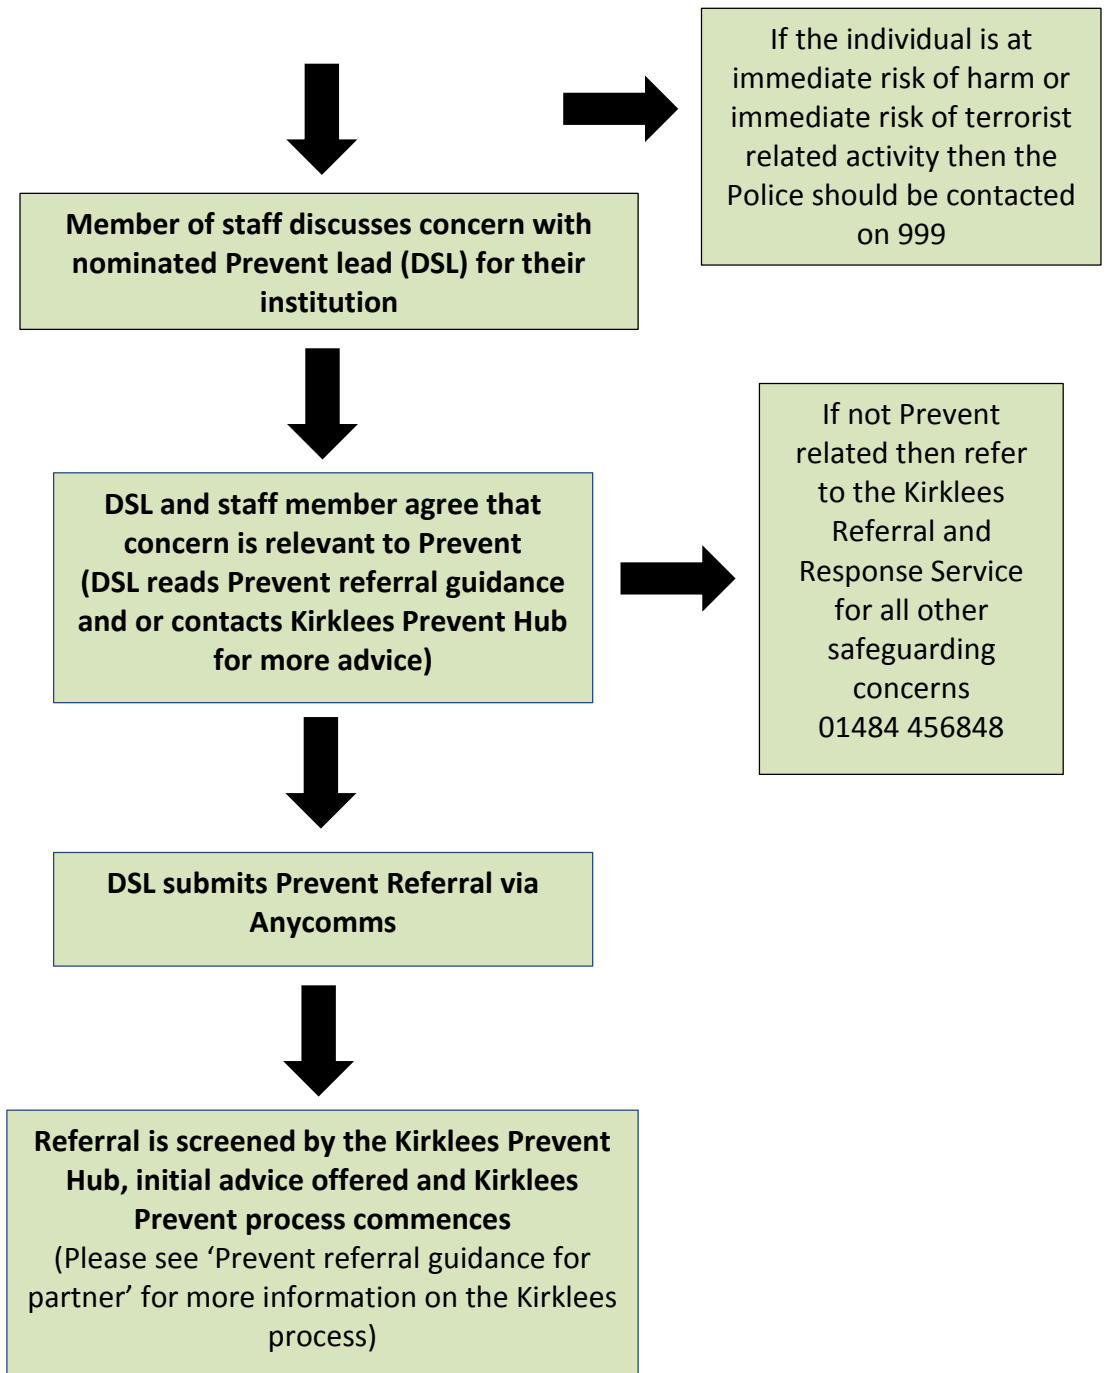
If the individual is at immediate risk of harm or immediate risk of terrorist related activity then the Police should be contacted on 999

Member of staff discusses concern with nominated Prevent lead (DSL) for their institution

DSL and staff member agree that concern is relevant to Prevent (DSL reads Prevent referral guidance and or contacts Kirklees Prevent Hub for more advice)

If not Prevent related then refer to the Kirklees Referral and Response Service for all other safeguarding concerns 01484 456848

DSL submits Prevent Referral via Anycomms

Referral is screened by the Kirklees Prevent Hub, initial advice offered and Kirklees Prevent process commences
(Please see 'Prevent referral guidance for partner' for more information on the Kirklees process)